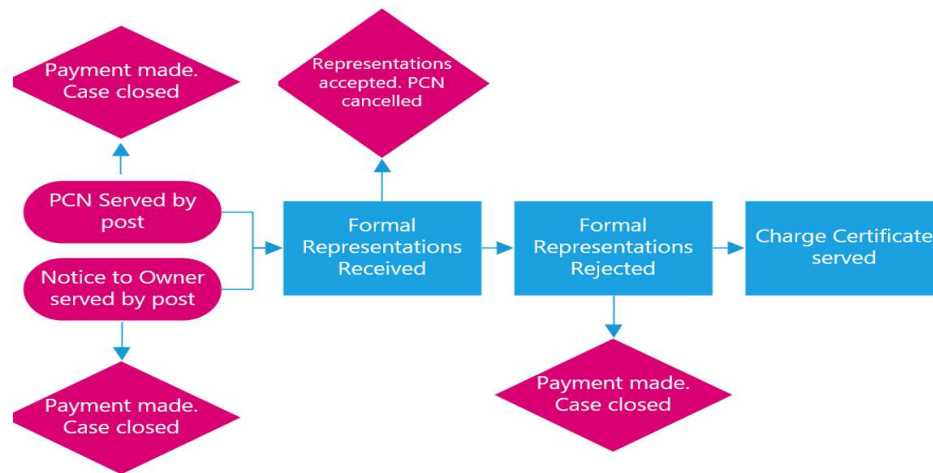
Payment made. Case closed

Representations accepted. PCN cancelled

PCN Served by post

Notice to Owner served by post

Formal Representations Received

Formal Representations Rejected

Charge Certificate served

Payment made. Case closed

Payment made. Case closed